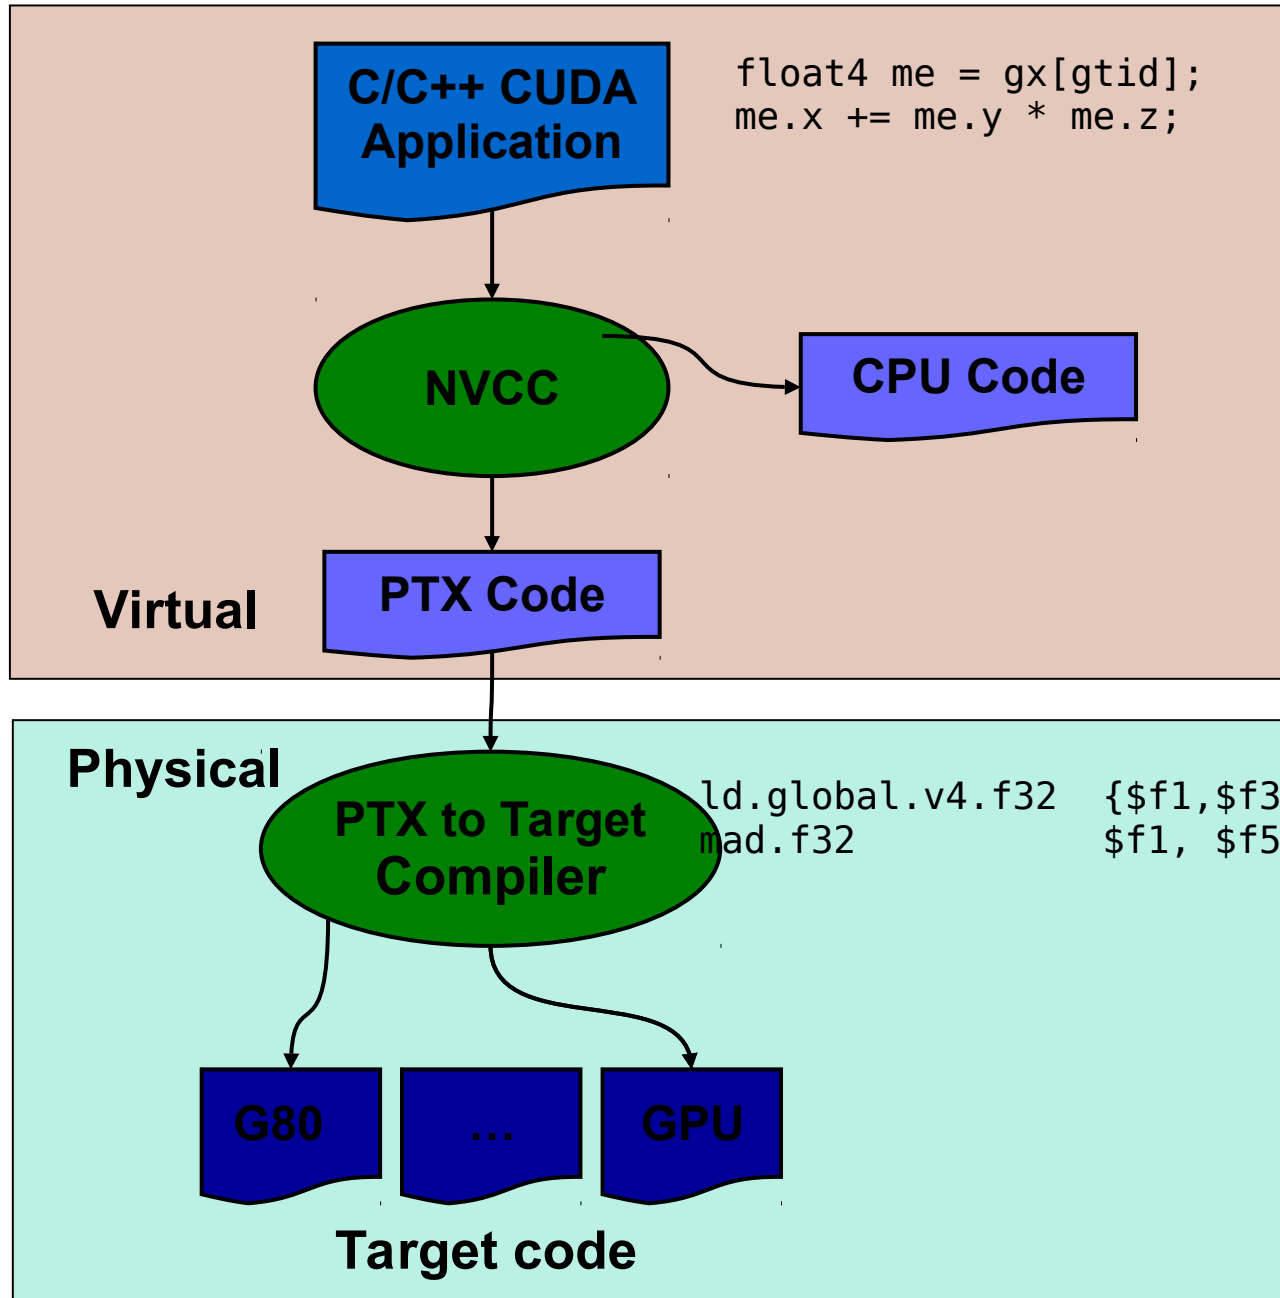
C/C++ CUDA Application

float4 me = gx[gtid];
me.x += me.y * me.z;

NVCC

CPU Code

Virtual

PTX Code

Physical

PTX to Target Compiler

ld.global.v4.f32 {$f1,$f3
mad.f32 $f1, $f5

G80

...

GPU

Target code